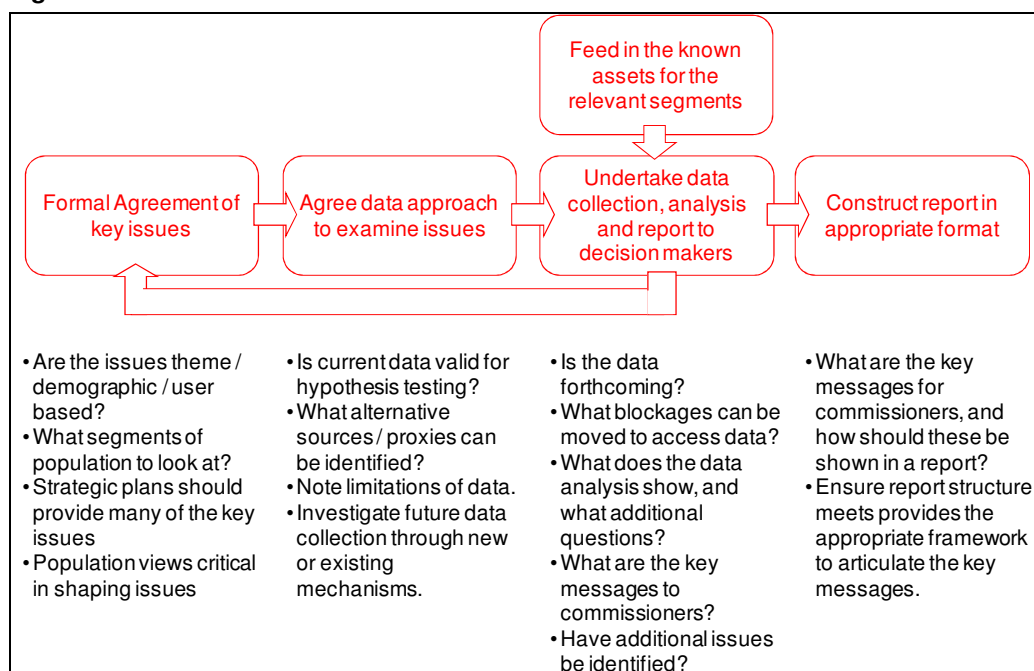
Feed in the known assets for the relevant segments

Formal Agreement of key issues

Agree data approach to examine issues

Undertake data collection, analysis and report to decision makers

Construct report in appropriate format

• Are the issues theme / demographic / user based?
• What segments of population to look at?
• Strategic plans should provide many of the key issues
• Population views critical in shaping issues

• Is current data valid for hypothesis testing?
• What alternative sources / proxies can be identified?
• Note limitations of data.
• Investigate future data collection through new or existing mechanisms.

• Is the data forthcoming?
• What blockages can be moved to access data?
• What does the data analysis show, and what additional questions?
• What are the key messages to commissioners?
• Have additional issues be identified?

• What are the key messages for commissioners, and how should these be shown in a report?
• Ensure report structure meets provides the appropriate framework to articulate the key messages.